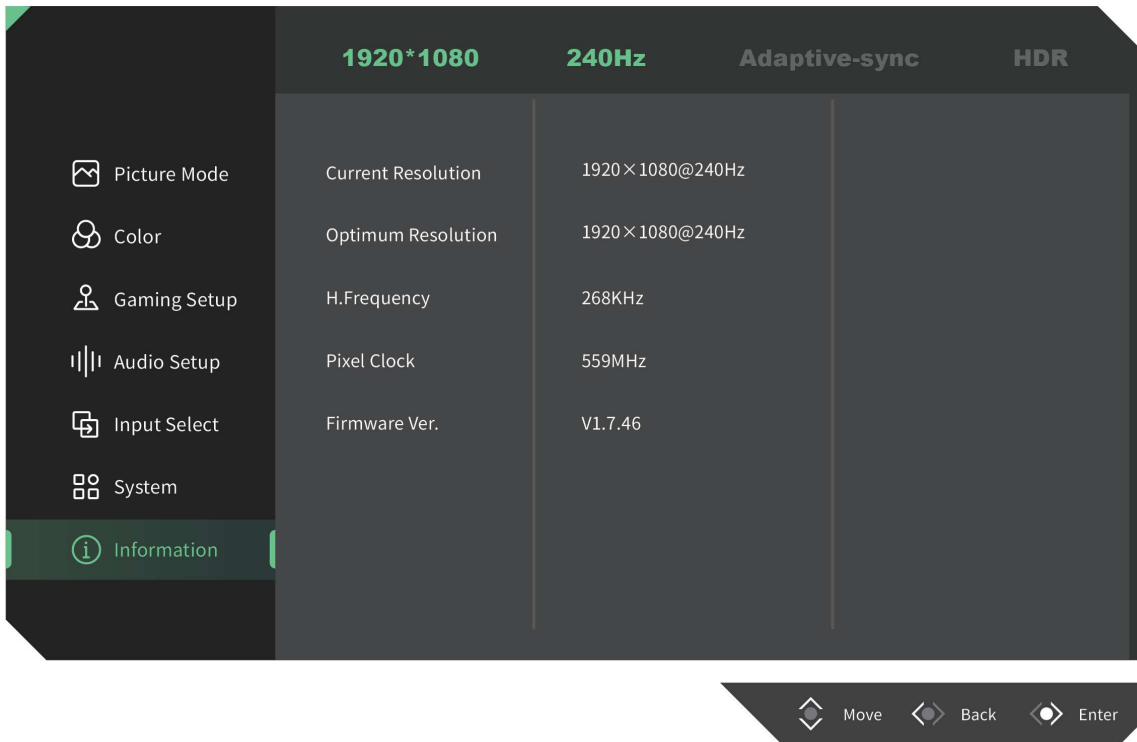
1920*1080 240Hz Adaptive-sync HDR

Picture Mode
Color
Gaming Setup
Audio Setup
Input Select
System
Information

| | |
|---|---|
| Current Resolution | 1920×1080@240Hz |
| Optimum Resolution | 1920×1080@240Hz |
| H.Frequency | 268KHz |
| Pixel Clock | 559MHz |
| Firmware Ver. | V1.7.46 |

Move Back Enter